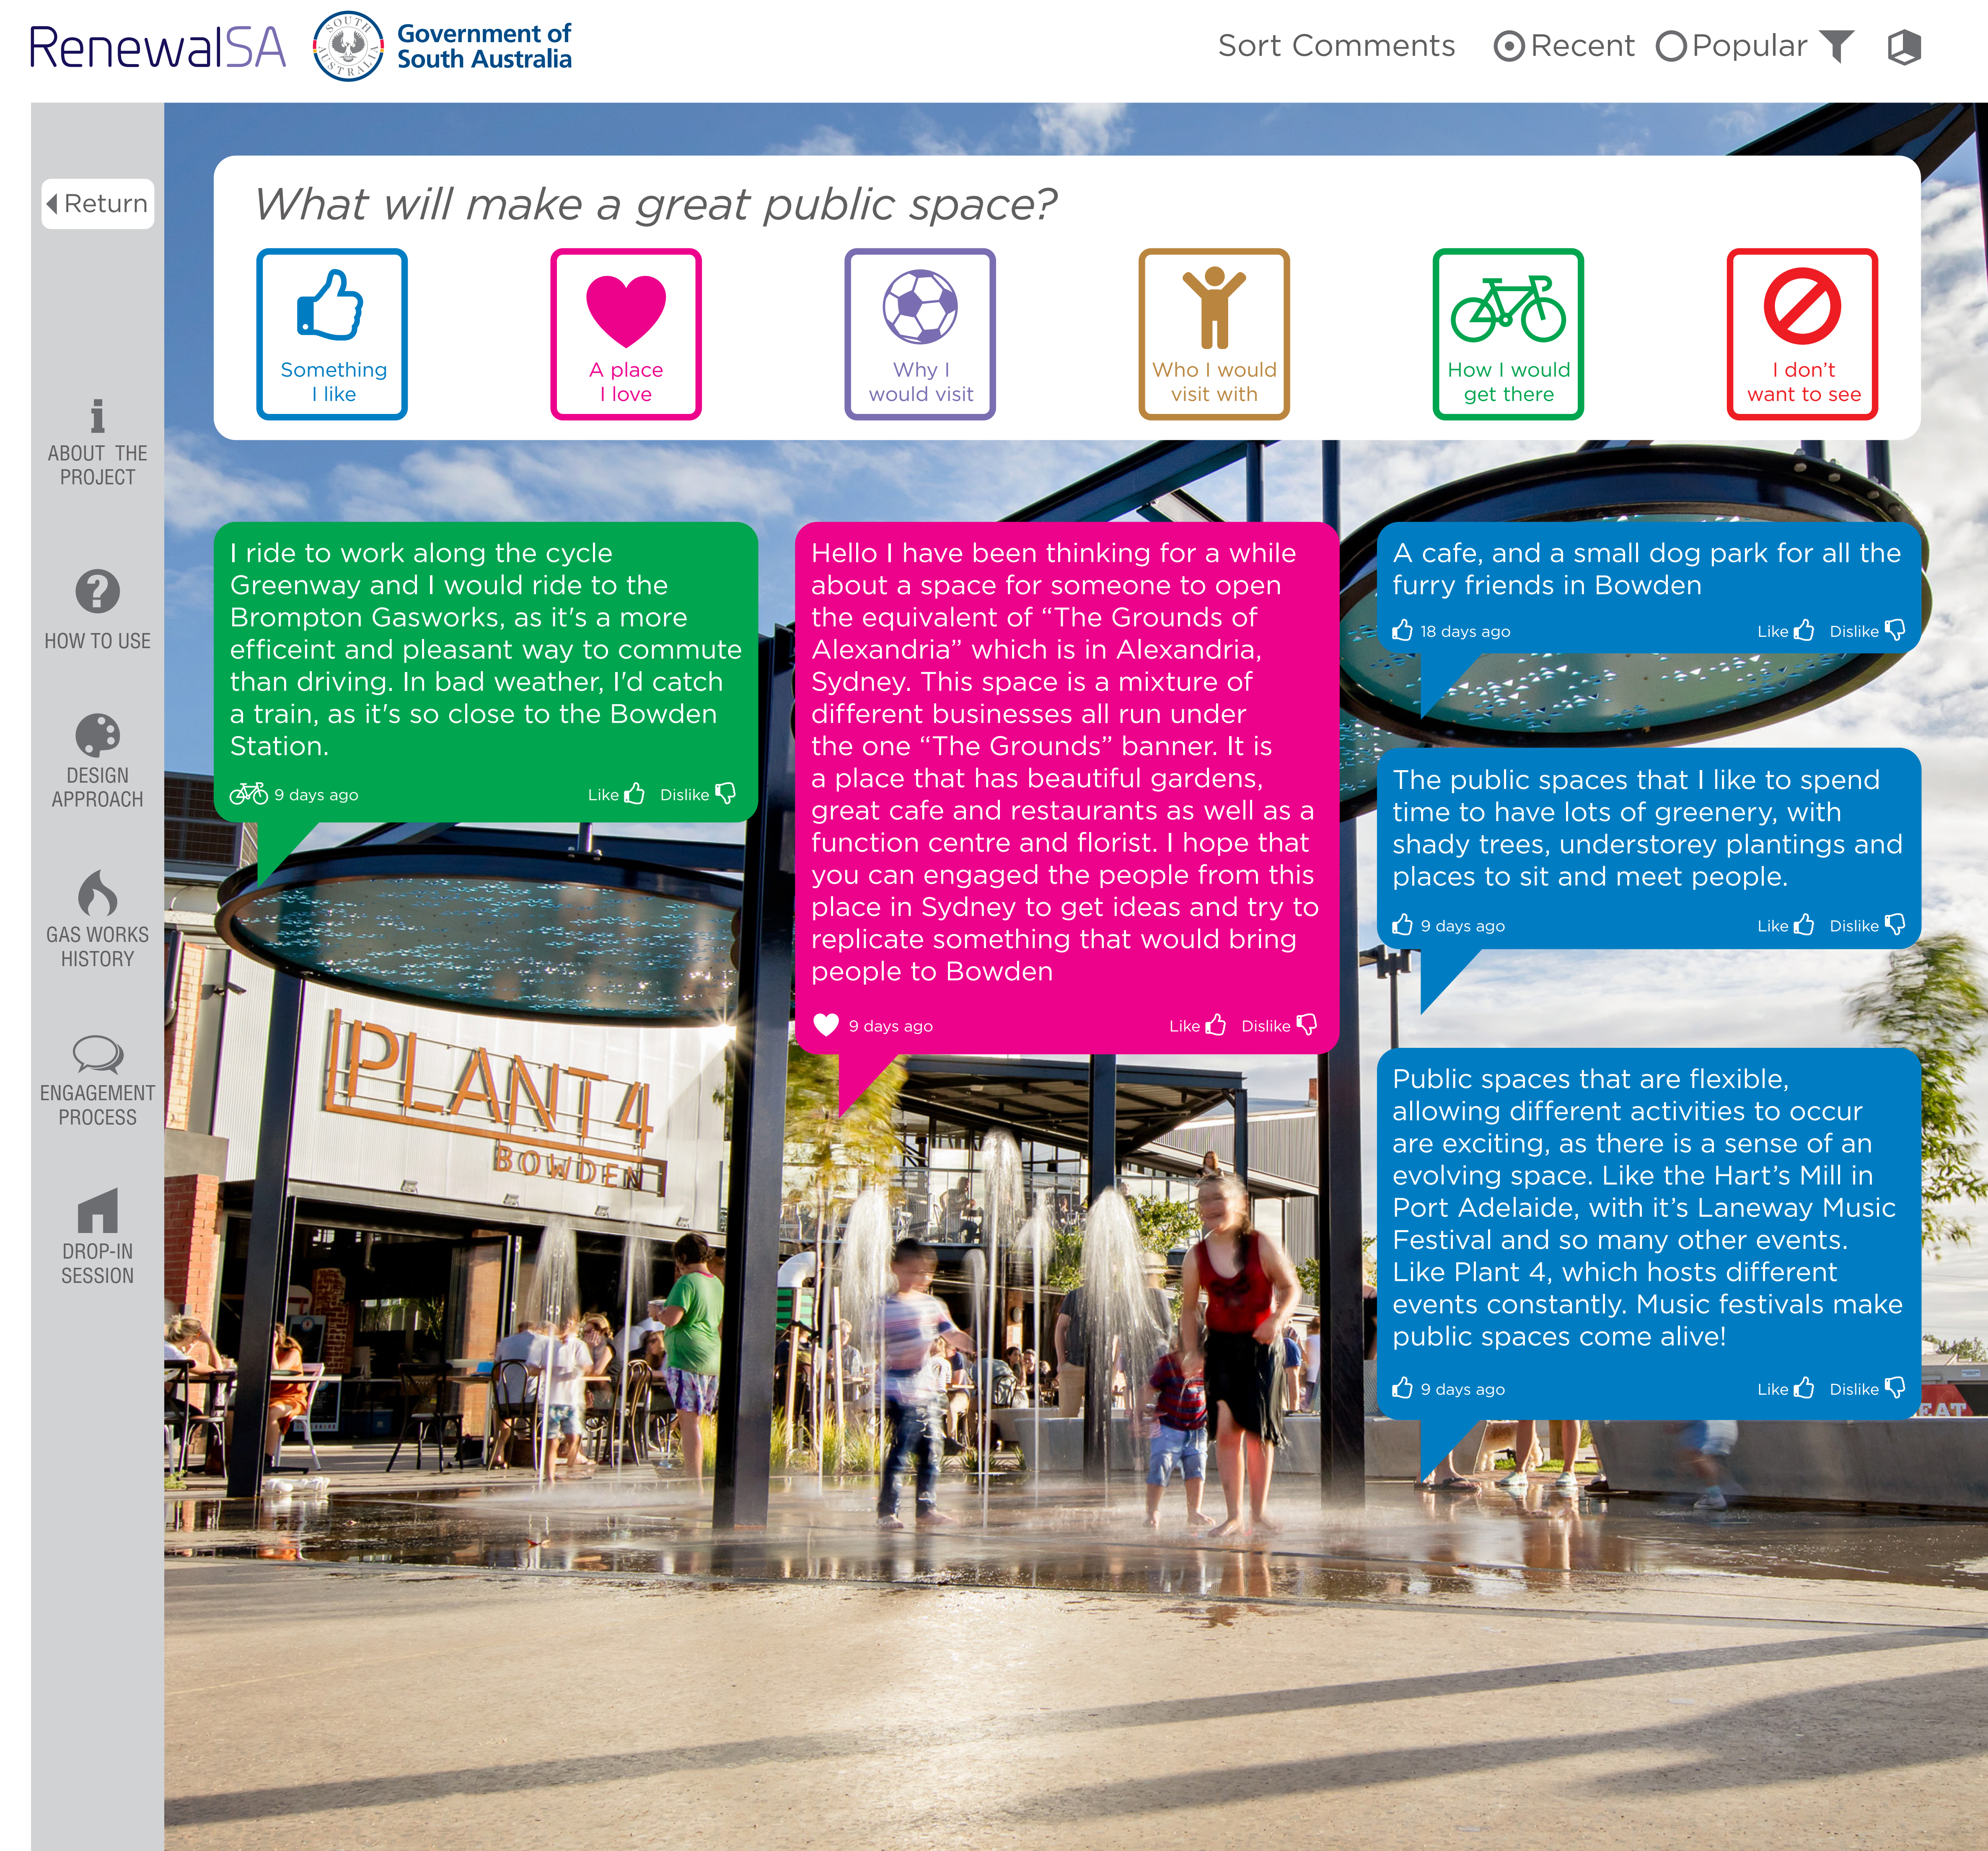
RenewalSA SOUTH AUSTRALIA Government of South Australia

Sort Comments Recent Popular

Return

ABOUT THE PROJECT

HOW TO USE

DESIGN APPROACH

GAS WORKS HISTORY

ENGAGEMENT PROCESS

DROP-IN SESSION

What will make a great public space?

Something I like

A place I love

Why I would visit

Who I would visit with

How I would get there

I don't want to see

I ride to work along the cycle Greenway and I would ride to the Brompton Gasworks, as it's a more efficeint and pleasant way to commute than driving. In bad weather, I'd catch a train, as it's so close to the Bowden Station.

9 days ago Like Dislike

Hello I have been thinking for a while about a space for someone to open the equivalent of "The Grounds of Alexandria" which is in Alexandria, Sydney. This space is a mixture of different businesses all run under the one "The Grounds" banner. It is a place that has beautiful gardens, great cafe and restaurants as well as a function centre and florist. I hope that you can engaged the people from this place in Sydney to get ideas and try to replicate something that would bring people to Bowden

9 days ago Like Dislike

A cafe, and a small dog park for all the furry friends in Bowden

18 days ago Like Dislike

The public spaces that I like to spend time to have lots of greenery, with shady trees, understorey plantings and places to sit and meet people.

9 days ago Like Dislike

Public spaces that are flexible, allowing different activities to occur are exciting, as there is a sense of an evolving space. Like the Hart's Mill in Port Adelaide, with it's Laneway Music Festival and so many other events. Like Plant 4, which hosts different events constantly. Music festivals make public spaces come alive!

9 days ago Like Dislike

PLANT 4 BOWDEN

EAT